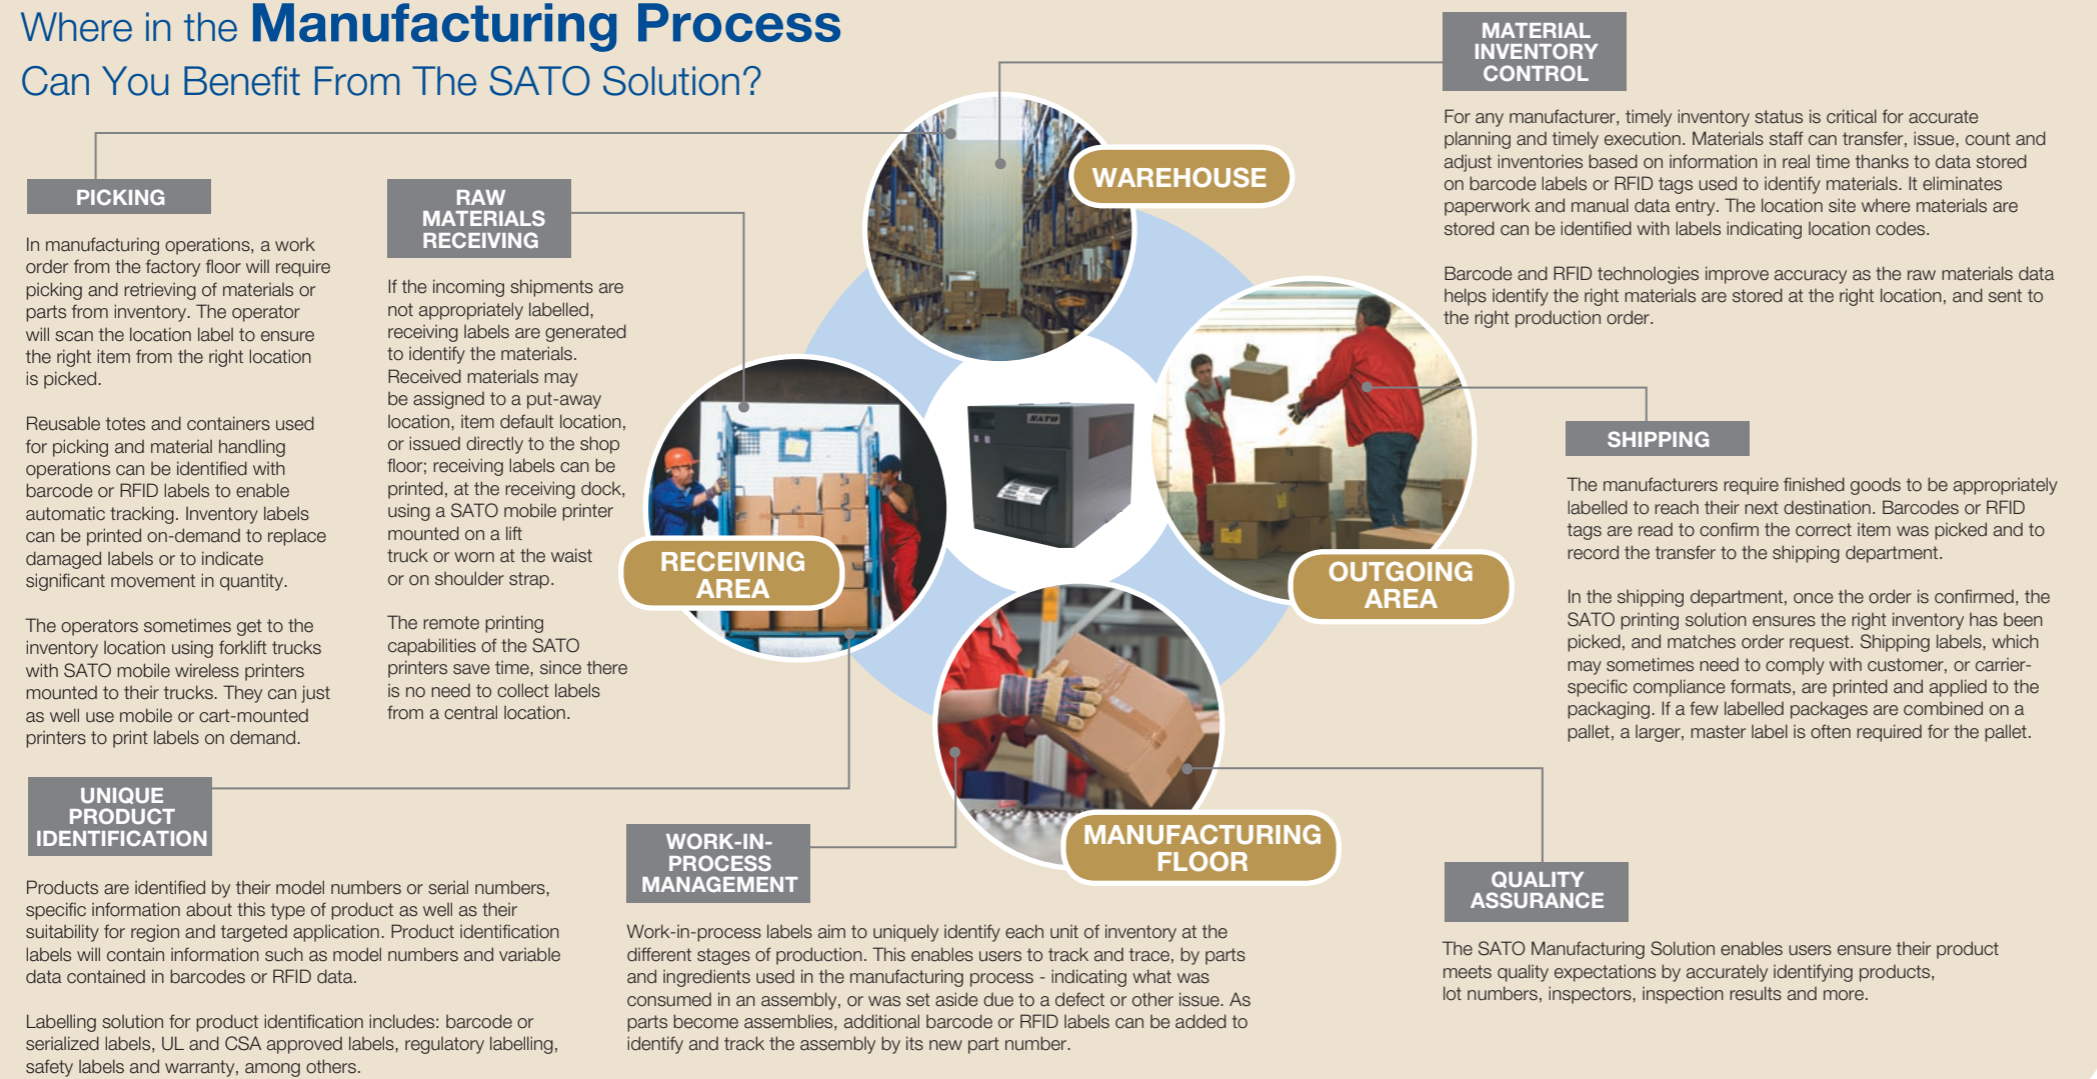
Where in the Manufacturing Process
Can You Benefit From The SATO Solution?

PICKING

In manufacturing operations, a work order from the factory floor will require picking and retrieving of materials or parts from inventory. The operator will scan the location label to ensure the right item from the right location is picked.

Reusable totes and containers used for picking and material handling operations can be identified with barcode or RFID labels to enable automatic tracking. Inventory labels can be printed on-demand to replace damaged labels or to indicate significant movement in quantity.

The operators sometimes get to the inventory location using forklift trucks with SATO mobile wireless printers mounted to their trucks. They can just as well use mobile or cart-mounted printers to print labels on demand.

RAW MATERIALS RECEIVING

If the incoming shipments are not appropriately labelled, receiving labels are generated to identify the materials. Received materials may be assigned to a put-away location, item default location, or issued directly to the shop floor; receiving labels can be printed, at the receiving dock, using a SATO mobile printer mounted on a lift truck or worn at the waist or on shoulder strap.

The remote printing capabilities of the SATO printers save time, since there is no need to collect labels from a central location.

WAREHOUSE

RECEIVING AREA

OUTGOING AREA

MANUFACTURING FLOOR

MATERIAL INVENTORY CONTROL

For any manufacturer, timely inventory status is critical for accurate planning and timely execution. Materials staff can transfer, issue, count and adjust inventories based on information in real time thanks to data stored on barcode labels or RFID tags used to identify materials. It eliminates paperwork and manual data entry. The location site where materials are stored can be identified with labels indicating location codes.

Barcode and RFID technologies improve accuracy as the raw materials data helps identify the right materials are stored at the right location, and sent to the right production order.

SHIPPING

The manufacturers require finished goods to be appropriately labelled to reach their next destination. Barcodes or RFID tags are read to confirm the correct item was picked and to record the transfer to the shipping department.

In the shipping department, once the order is confirmed, the SATO printing solution ensures the right inventory has been picked, and matches order request. Shipping labels, which may sometimes need to comply with customer, or carrier-specific compliance formats, are printed and applied to the packaging. If a few labelled packages are combined on a pallet, a larger, master label is often required for the pallet.

UNIQUE PRODUCT IDENTIFICATION

Products are identified by their model numbers or serial numbers, specific information about this type of product as well as their suitability for region and targeted application. Product identification labels will contain information such as model numbers and variable data contained in barcodes or RFID data.

Labelling solution for product identification includes: barcode or serialized labels, UL and CSA approved labels, regulatory labelling, safety labels and warranty, among others.

WORK-IN-PROCESS MANAGEMENT

Work-in-process labels aim to uniquely identify each unit of inventory at the different stages of production. This enables users to track and trace, by parts and ingredients used in the manufacturing process - indicating what was consumed in an assembly, or was set aside due to a defect or other issue. As parts become assemblies, additional barcode or RFID labels can be added to identify and track the assembly by its new part number.

QUALITY ASSURANCE

The SATO Manufacturing Solution enables users ensure their product meets quality expectations by accurately identifying products, lot numbers, inspectors, inspection results and more.